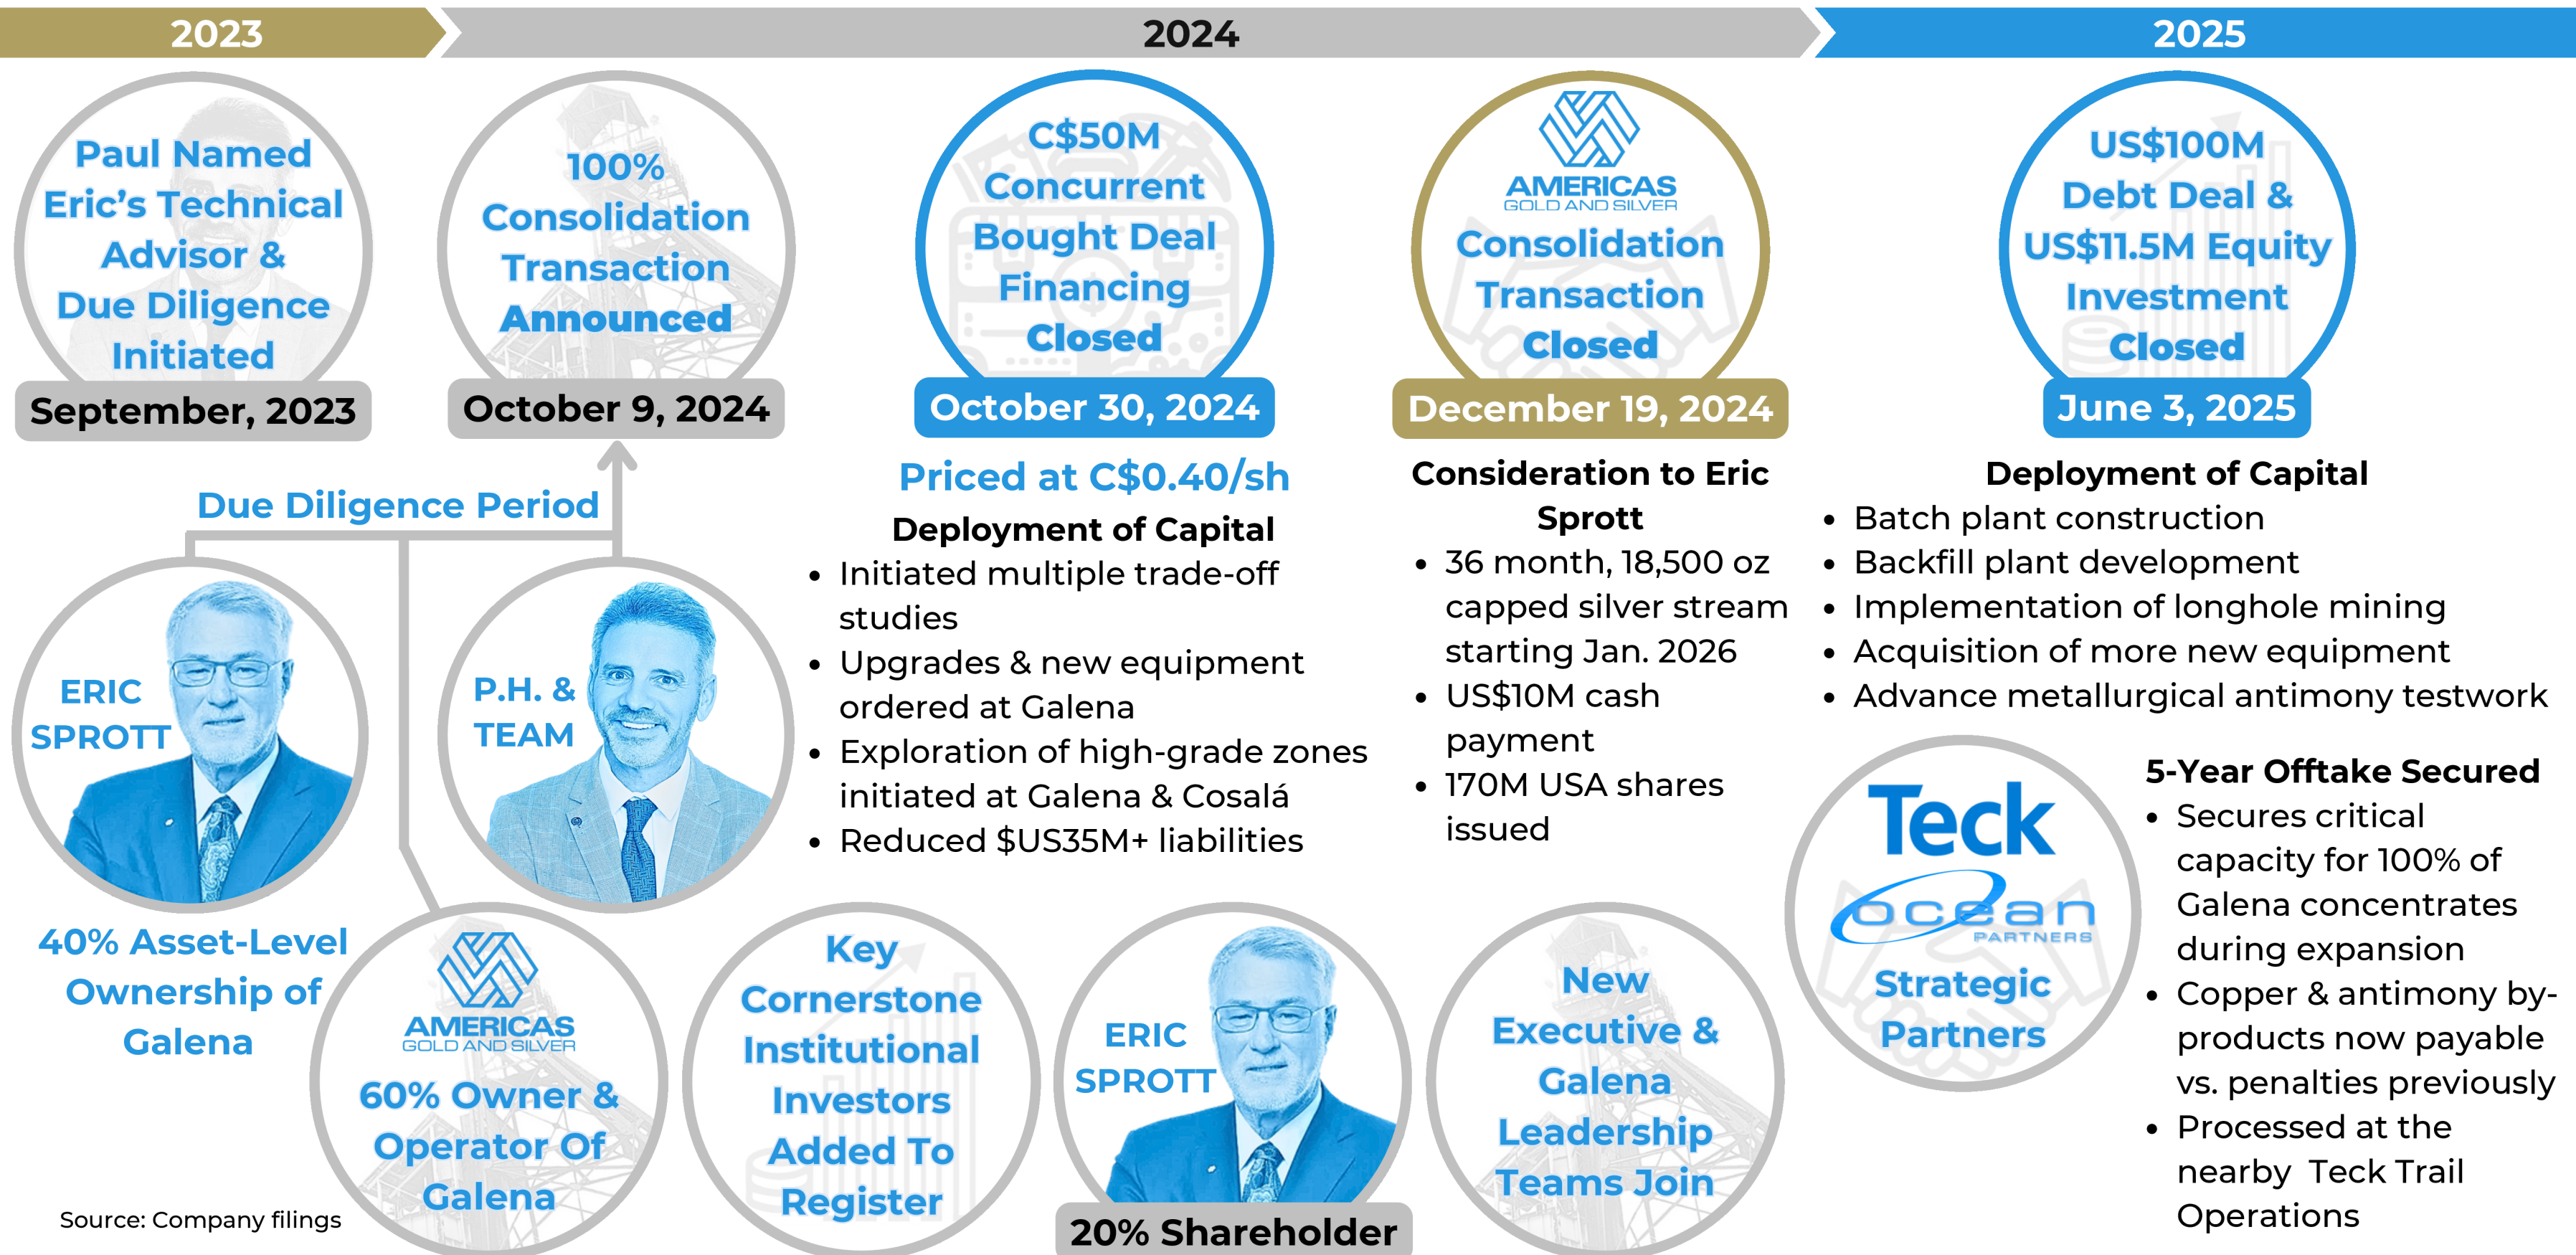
2023

2024

2025

Paul Named Eric's Technical Advisor & Due Diligence Initiated

September, 2023

100% Consolidation Transaction Announced

October 9, 2024

C$50M Concurrent Bought Deal Financing Closed

October 30, 2024

AMERICAS GOLD AND SILVER

Consolidation Transaction Closed

December 19, 2024

US$100M Debt Deal & US$11.5M Equity Investment Closed

June 3, 2025

Due Diligence Period

ERIC SPROTT

40% Asset-Level Ownership of Galena

P.H. & TEAM

AMERICAS GOLD AND SILVER

60% Owner & Operator Of Galena

Priced at C$0.40/sh

Deployment of Capital

- Initiated multiple trade-off studies
- Upgrades & new equipment ordered at Galena
- Exploration of high-grade zones initiated at Galena & Cosalá
- Reduced $US35M+ liabilities

Key Cornerstone Institutional Investors Added To Register

ERIC SPROTT

20% Shareholder

Consideration to Eric Sprott

- 36 month, 18,500 oz capped silver stream starting Jan. 2026
- US$10M cash payment
- 170M USA shares issued

New Executive & Galena Leadership Teams Join

Deployment of Capital

- Batch plant construction
- Backfill plant development
- Implementation of longhole mining
- Acquisition of more new equipment
- Advance metallurgical antimony testwork

Teck

ocean PARTNERS

Strategic Partners

5-Year Offtake Secured

- Secures critical capacity for 100% of Galena concentrates during expansion
- Copper & antimony by-products now payable vs. penalties previously
- Processed at the nearby Teck Trail Operations

Source: Company filings